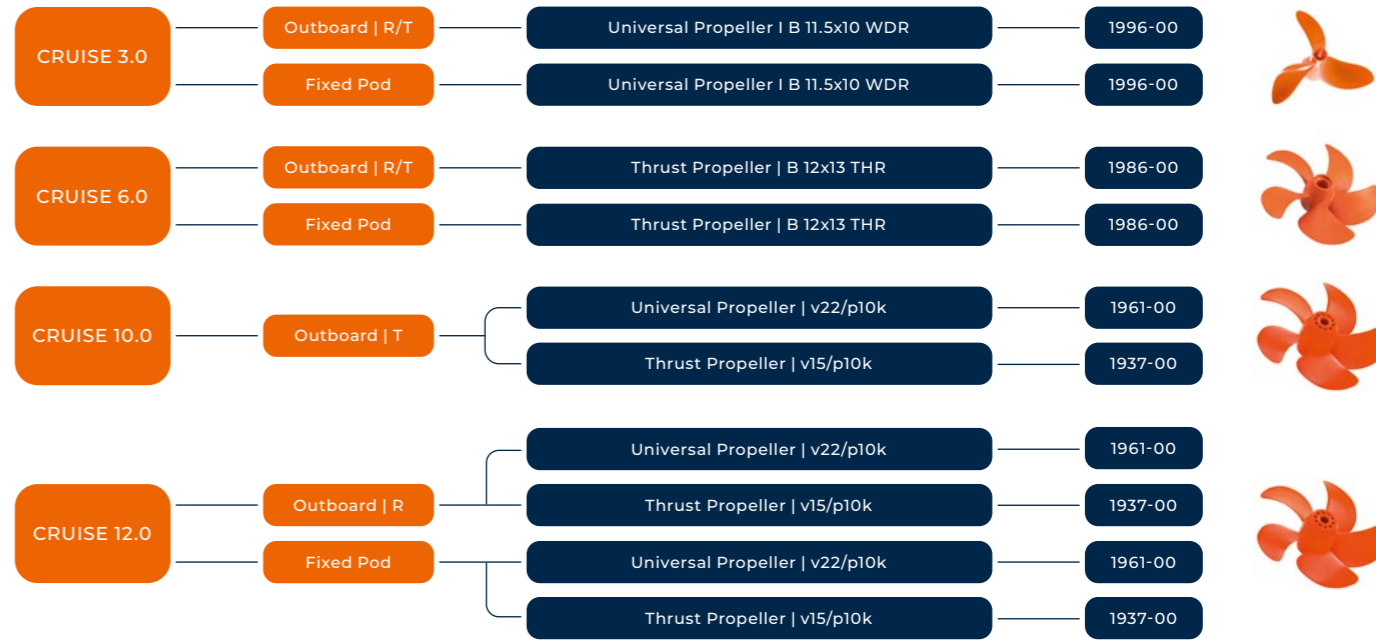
CRUISE 3.0

Outboard | R/T

Universal Propeller I B 11.5x10 WDR

1996-00

Fixed Pod

Universal Propeller I B 11.5x10 WDR

1996-00

CRUISE 6.0

Outboard | R/T

Thrust Propeller | B 12x13 THR

1986-00

Fixed Pod

Thrust Propeller | B 12x13 THR

1986-00

CRUISE 10.0

Outboard | T

Universal Propeller | v22/p10k

1961-00

Thrust Propeller | v15/p10k

1937-00

CRUISE 12.0

Outboard | R

Universal Propeller | v22/p10k

1961-00

Thrust Propeller | v15/p10k

1937-00

Fixed Pod

Universal Propeller | v22/p10k

1961-00

Thrust Propeller | v15/p10k

1937-00